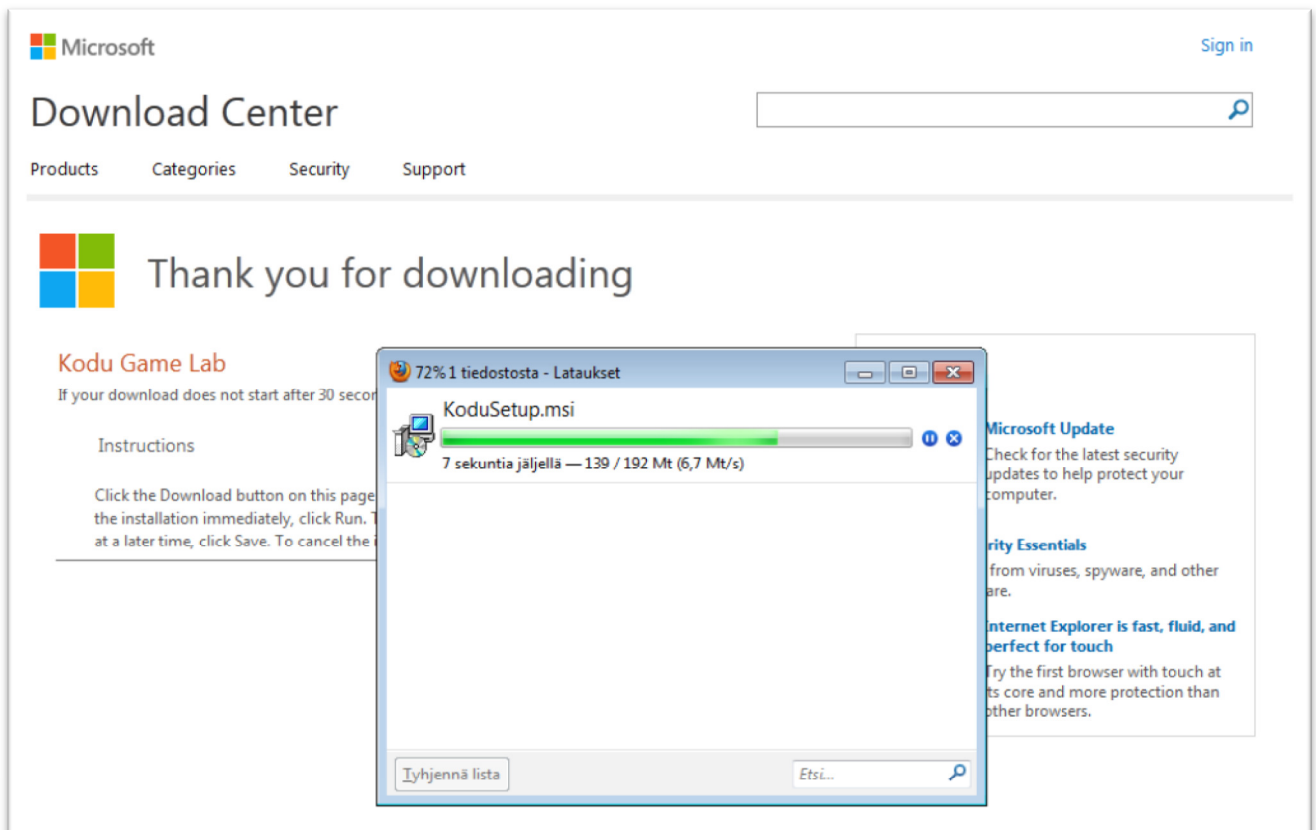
Microsoft

Sign in

Download Center

Products Categories Security Support

Thank you for downloading

Kodu Game Lab

If your download does not start after 30 secor

Instructions

Click the Download button on this page the installation immediately, click Run. T at a later time, click Save. To cancel the i

72% 1 tiedostosta - Lataukset

KoduSetup.msi

7 sekuntia jäljellä — 139 / 192 Mt (6,7 Mt/s)

Tyhjennä lista

Etsi...

Microsoft Update

Check for the latest security updates to help protect your computer.

rity Essentials

from viruses, spyware, and other are.

Internet Explorer is fast, fluid, and perfect for touch

Try the first browser with touch at its core and more protection than other browsers.